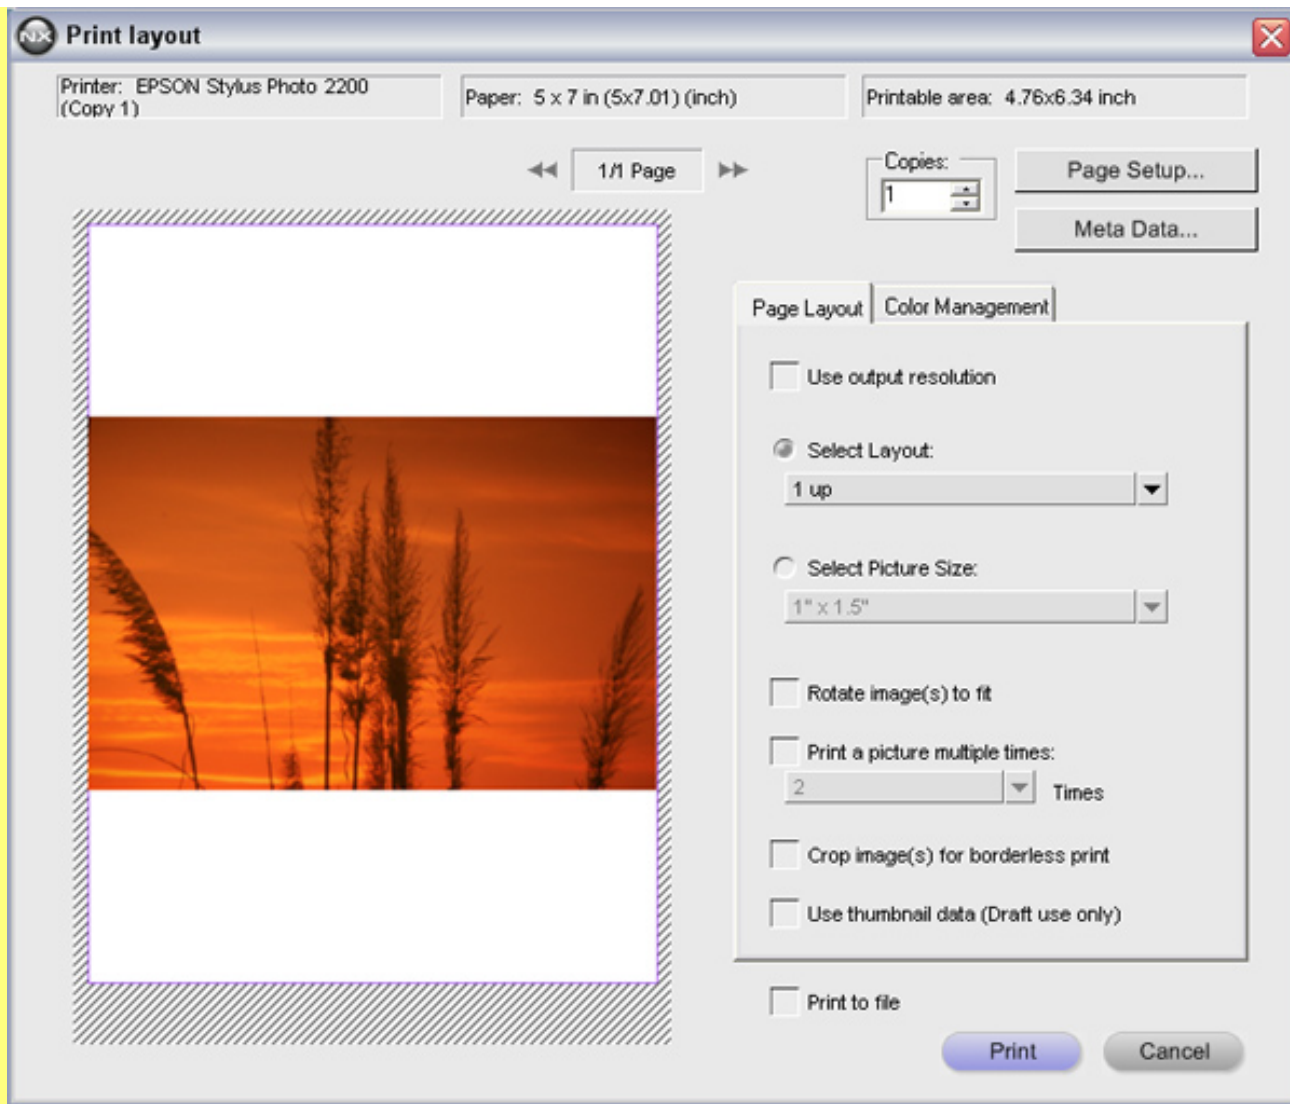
Print layout

Printer: EPSON Stylus Photo 2200 (Copy 1)

Paper: 5 x 7 in (5x7.01) (inch)

Printable area: 4.76x6.34 inch

1/1 Page

Copies:
1

Page Setup...

Meta Data...

Page Layout | Color Management

Use output resolution

Select Layout:
1 up

Select Picture Size:
1" x 1.5"

Rotate image(s) to fit

Print a picture multiple times:
2 Times

Crop image(s) for borderless print

Use thumbnail data (Draft use only)

Print to file

Print

Cancel